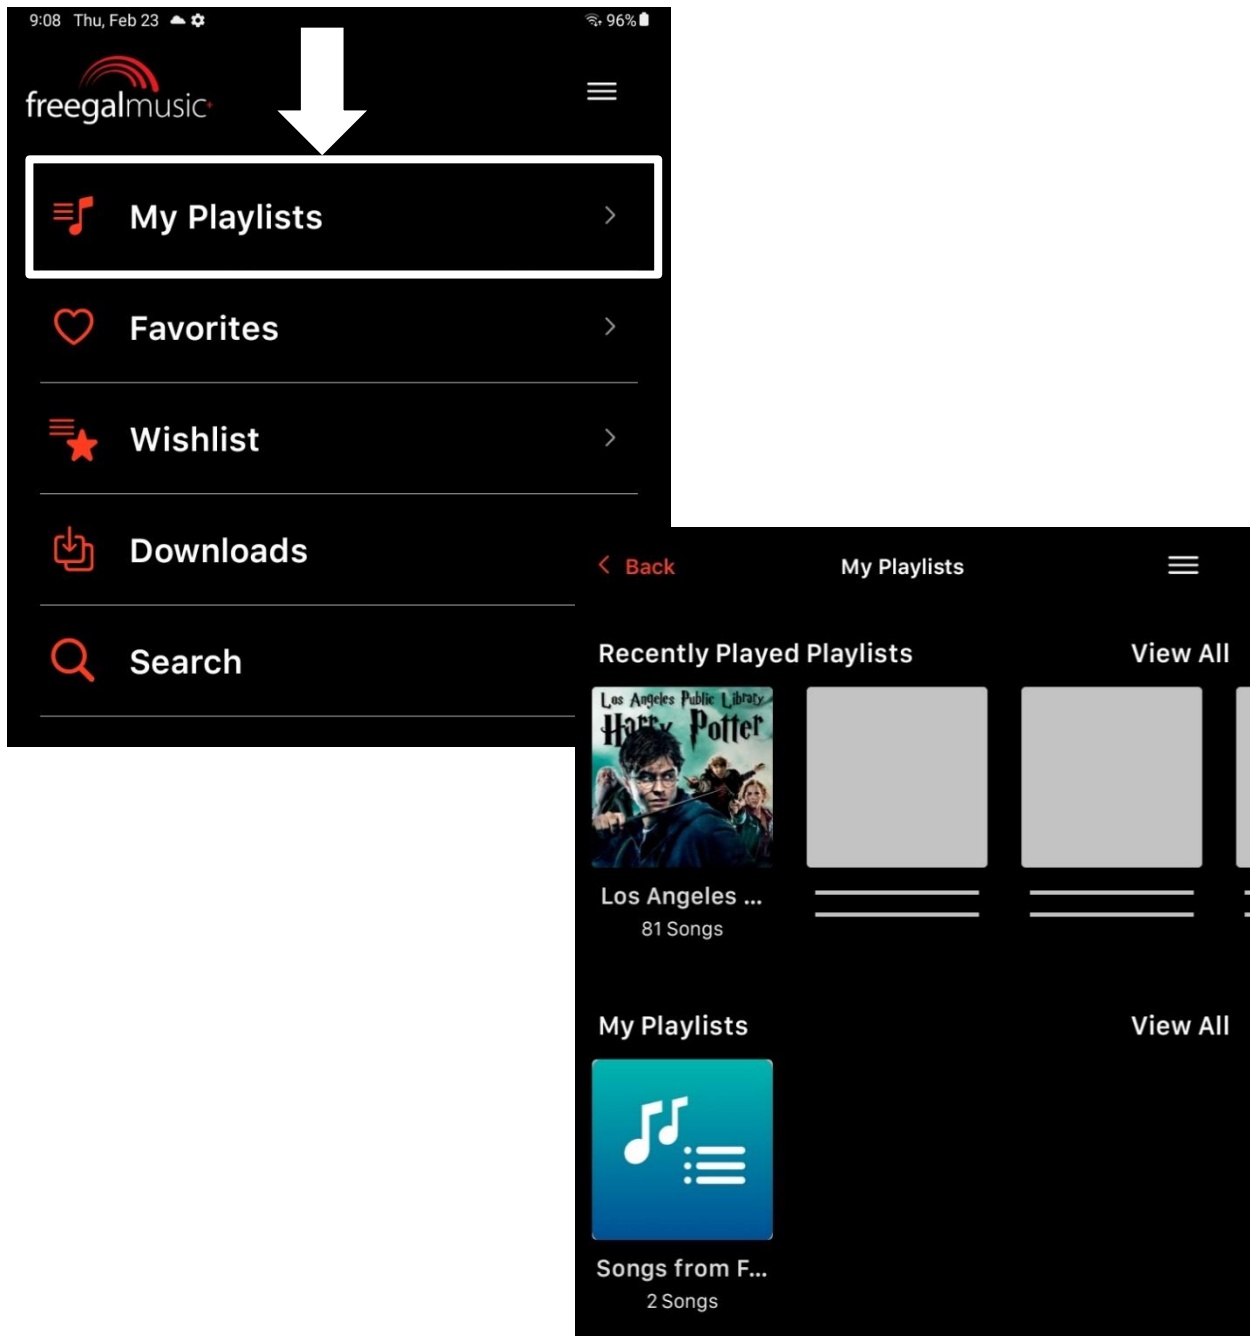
9:08 Thu, Feb 23

96%

freegalmusic

My Playlists

Favorites

Wishlist

Downloads

Search

Back

My Playlists

Recently Played Playlists

View All

Los Angeles Public Library

Harry Potter

Los Angeles ...

81 Songs

My Playlists

View All

Songs from F...

2 Songs